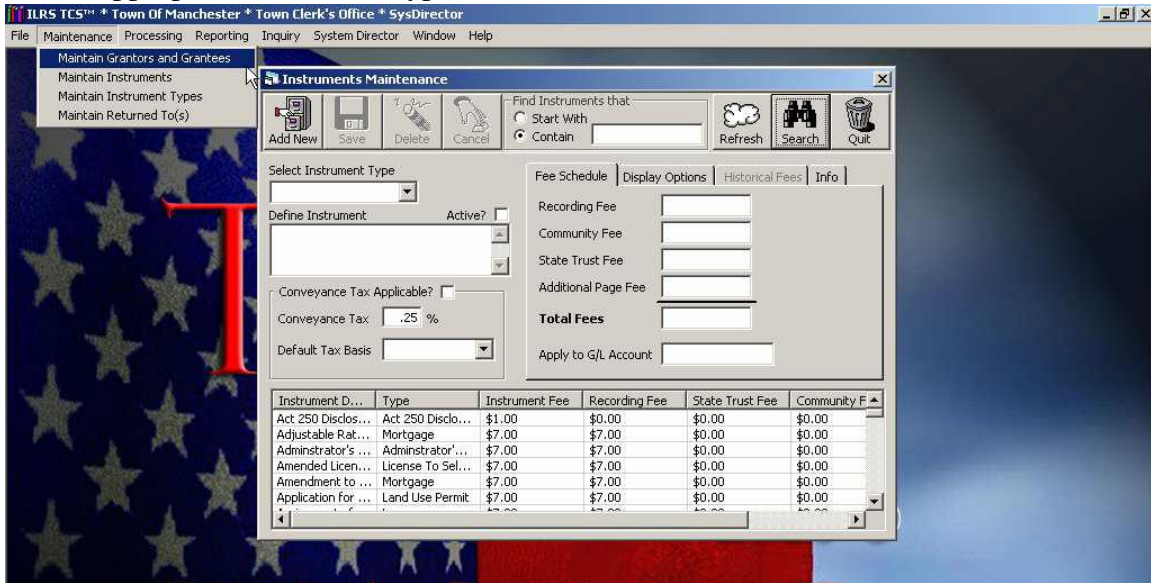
ILRS TCS™ * Town Of Manchester * Town Clerk's Office * SysDirector

File Maintenance Processing Reporting Inquiry System Director Window Help

Maintain Grantors and Grantees
Maintain Instruments
Maintain Instrument Types
Maintain Returned To(s)

Instruments Maintenance

Add New Save Delete Cancel

Find Instruments that
Start With
Contain

Refresh Search Quit

Select Instrument Type

Define Instrument Active?

Conveyance Tax Applicable?

Conveyance Tax .25 %

Default Tax Basis

Fee Schedule | Display Options | Historical Fees | Info

Recording Fee
Community Fee
State Trust Fee
Additional Page Fee
Total Fees
Apply to G/L Account

| Instrument D... | Type | Instrument Fee | Recording Fee | State Trust Fee | Community F |
|---|---|---|---|---|---|
| Act 250 Disclos... | Act 250 Disclo... | \$1.00 | \$0.00 | \$0.00 | \$0.00 |
| Adjustable Rat... | Mortgage | \$7.00 | \$7.00 | \$0.00 | \$0.00 |
| Adminstrator's ... | Adminstrator'... | \$7.00 | \$7.00 | \$0.00 | \$0.00 |
| Amended Licen... | License To Sel... | \$7.00 | \$7.00 | \$0.00 | \$0.00 |
| Amendment to ... | Mortgage | \$7.00 | \$7.00 | \$0.00 | \$0.00 |
| Application for ... | Land Use Permit | \$7.00 | \$7.00 | \$0.00 | \$0.00 |
| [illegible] | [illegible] | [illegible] | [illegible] | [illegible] | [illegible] |